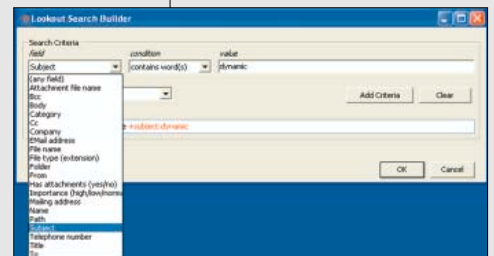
Lookout Search Builder

Search Criteria

field

condition

value

Subject

contains word(s)

dynamic

(any field)
Attachment file name
Bcc
Body
Category
Cc
Company
EMail address
File name
File type (extension)
Folder
From
Has attachments (yes/no)
Importance (high/low/norm
Mailing address
Name
Path
Subject
Telephone number
Title
To

Add Criteria

Clear

e +subject:dynamic

OK

Cancel